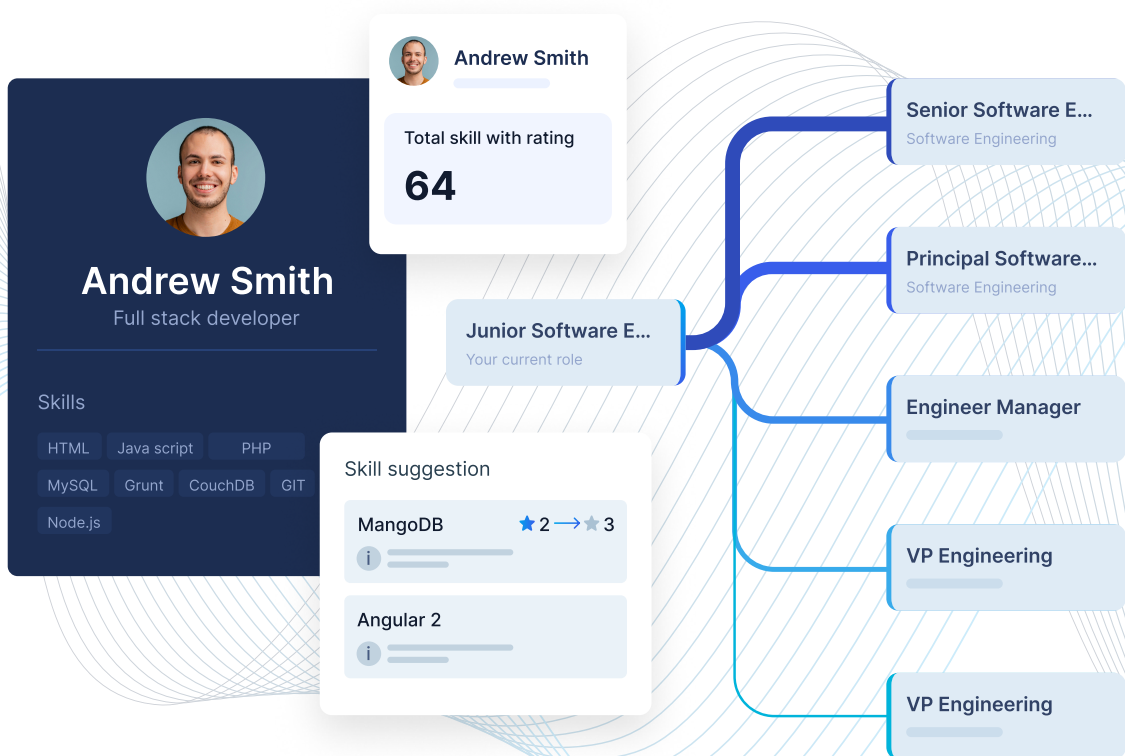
Andrew Smith
Full stack developer

Skills

HTML Java script PHP
MySQL Grunt CouchDB GIT
Node.js

Andrew Smith

Total skill with rating
64

Skill suggestion

MangoDB 2 ⟶ 3

Angular 2

Junior Software E...
Your current role

Senior Software E...
Software Engineering

Principal Software...
Software Engineering

Engineer Manager

VP Engineering

VP Engineering